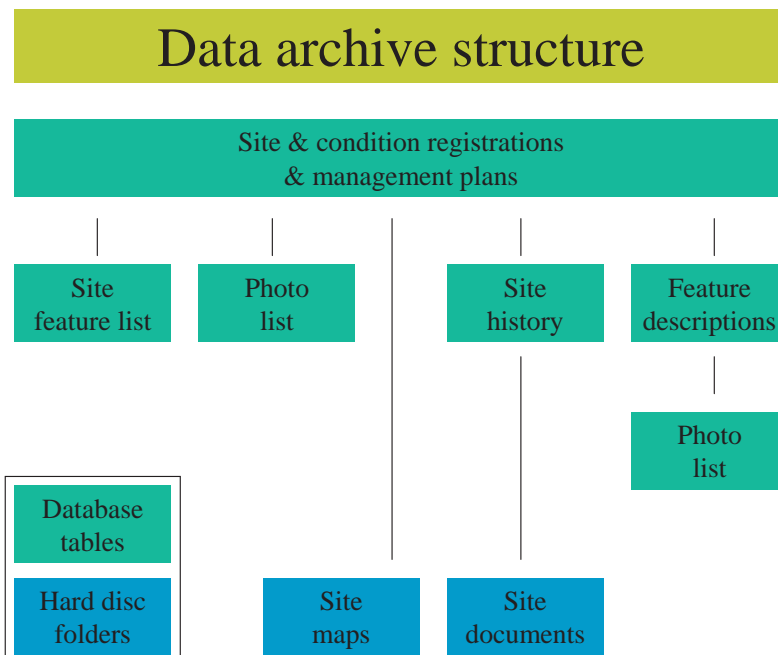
Data archive structure

Site & condition registrations & management plans

Site feature list

Photo list

Site history

Feature descriptions

Photo list

Database tables

Hard disc folders

Site maps

Site documents